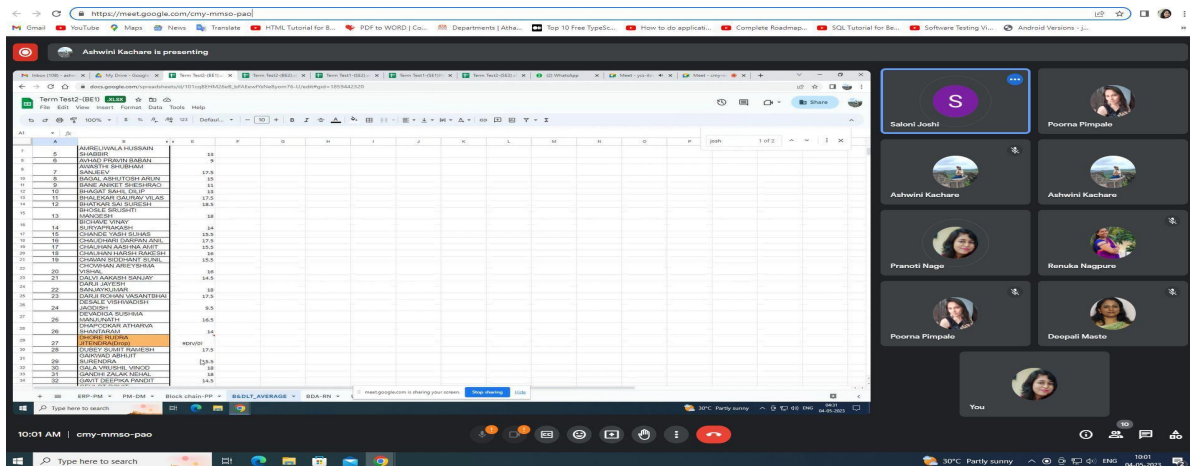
https://meet.google.com/cmy-mmso-pao

Gmail YouTube Maps News Translate HTML Tutorial for B... PDF to WORD | Co... Departments | Atha... Top 10 Free TypeSc... How to do applicati... Complete Roadmap... SQL Tutorial for Be... Software Testing Vi... Android Versions - j...

Ashwini Kacharе is presenting

docs.google.com/spreadsheets/d/

Term Test2-(BE1) XLSX
File Edit View Insert Format Data Tools Help

Share

josh 1 of 2

| | A | B | C |
|---|---|---|---|
| 6 | 4 | AMRELIWALA HUSSAIN SHABBIR | 13 |
| 7 | 5 | AVHAD PRAVIN BABAN | 9 |
| 8 | 6 | AWASTHI SHUBHAM SANJEEV | 17.5 |
| 9 | 7 | BAGAL ASHUTOSH ARUN | 15 |
| 10 | 8 | BANE ANIKET SHESHRAO | 11 |
| 11 | 9 | BHAGAT SAHIL DILIP | 13 |
| 12 | 10 | BHALEKAR GAURAV VILAS | 17.5 |
| 13 | 11 | BHATKAR SAI SURESH | 18.5 |
| 14 | 12 | BHOSLE SRUSHTI MANGESH | 18 |
| 15 | 13 | BICHAVE VINAY SURYAPRAKASH | 14 |
| 16 | 14 | CHANDE YASH SUHAS | 15.5 |
| 17 | 15 | CHAUDHARI DARPAN ANIL | 17.5 |
| 18 | 16 | CHAUHAN AASHNA AMIT | 15.5 |
| 19 | 17 | CHAUHAN HARSH RAKESH | 16 |
| 20 | 18 | CHAVAN SIDDHANT SUNIL | 15.5 |
| 21 | 19 | CHOWHAN ABHEYSHMA VISHAL | 16 |
| 22 | 20 | DALVI AAKASH SANJAY | 14.5 |
| 23 | 21 | DARJI JAYESH SANJAYKUMAR | 18 |
| 24 | 22 | DARJI ROHAN VASANTBHAI | 17.5 |
| 25 | 23 | DESALE VISHWADISH JAGDISH | 9.5 |
| 26 | 24 | DEVADIGA SUSHMA MANJUNATH | 16.5 |
| 27 | 25 | DHAPODKAR ATHARVA SHANTARAM | 14 |
| 28 | 26 | DHONE RUDRA JITENDRA(Drop) | #DIV/0! |
| 29 | 27 | DUBEY SUMIT RAMESH | 17.5 |
| 30 | 28 | GAIKWAD ABHIJIT SURENDRA | 13.5 |
| 31 | 29 | GALA VRUSHIL VINOD | 18 |
| 32 | 30 | GANDHI ZALAK NEHAL | 18 |
| 33 | 31 | GAVIT DEEPIKA PANDIT | 14.5 |

ERP-PM PM-DM Block chain-PP B&DLT_AVERAGE BDA-RN

meet.google.com is sharing your screen. Stop sharing Hide

Type here to search
30°C Partly sunny ENG 04:31 04-05-2023

Saloni Joshi
Poorna Pimpale
Ashwini Kacharе
Ashwini Kacharе
Pranoti Nage
Renuka Nagpure
Poorna Pimpale
Deepali Masto
You

10:01 AM | cmy-mmso-pao

10

Type here to search
30°C Partly sunny ENG 10:01 04-05-2023